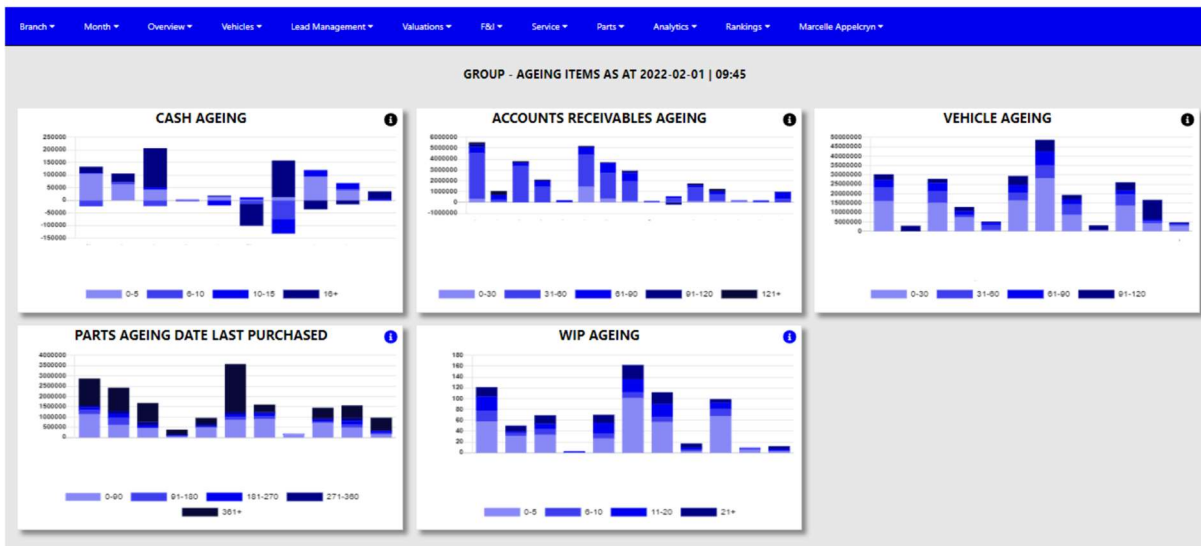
Branch ▾ Month ▾ Overview ▾ Vehicles ▾ Lead Management ▾ Valuations ▾ F&I ▾ Service ▾ Parts ▾ Analytics ▾ Rankings ▾ Marcelle Appelcryn ▾

GROUP - AGEING ITEMS AS AT 2022-02-01 | 09:45

CASH AGEING

250000
200000
150000
100000
50000
0
-50000
-100000
-150000

0-5 6-10 10-15 16+

ACCOUNTS RECEIVABLES AGEING

6000000
5000000
4000000
3000000
2000000
1000000
0
-1000000

0-30 31-60 61-90 91-120 121+

VEHICLE AGEING

50000000
45000000
40000000
35000000
30000000
25000000
20000000
15000000
10000000
5000000
0

0-30 31-60 61-90 91-120

PARTS AGEING DATE LAST PURCHASED

4000000
3500000
3000000
2500000
2000000
1500000
1000000
500000
0

0-90 91-180 181-270 271-360 361+

WIP AGEING

180
160
140
120
100
80
60
40
20
0

0-5 6-10 11-20 21+